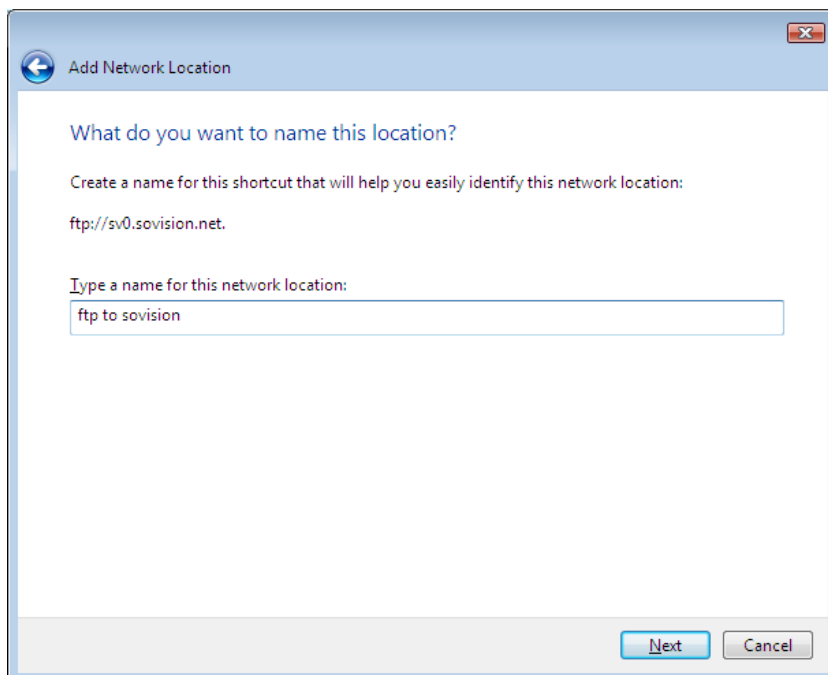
Add Network Location

What do you want to name this location?

Create a name for this shortcut that will help you easily identify this network location:

ftp://sv0.sovision.net.

Type a name for this network location:

ftp to sovision

Next Cancel